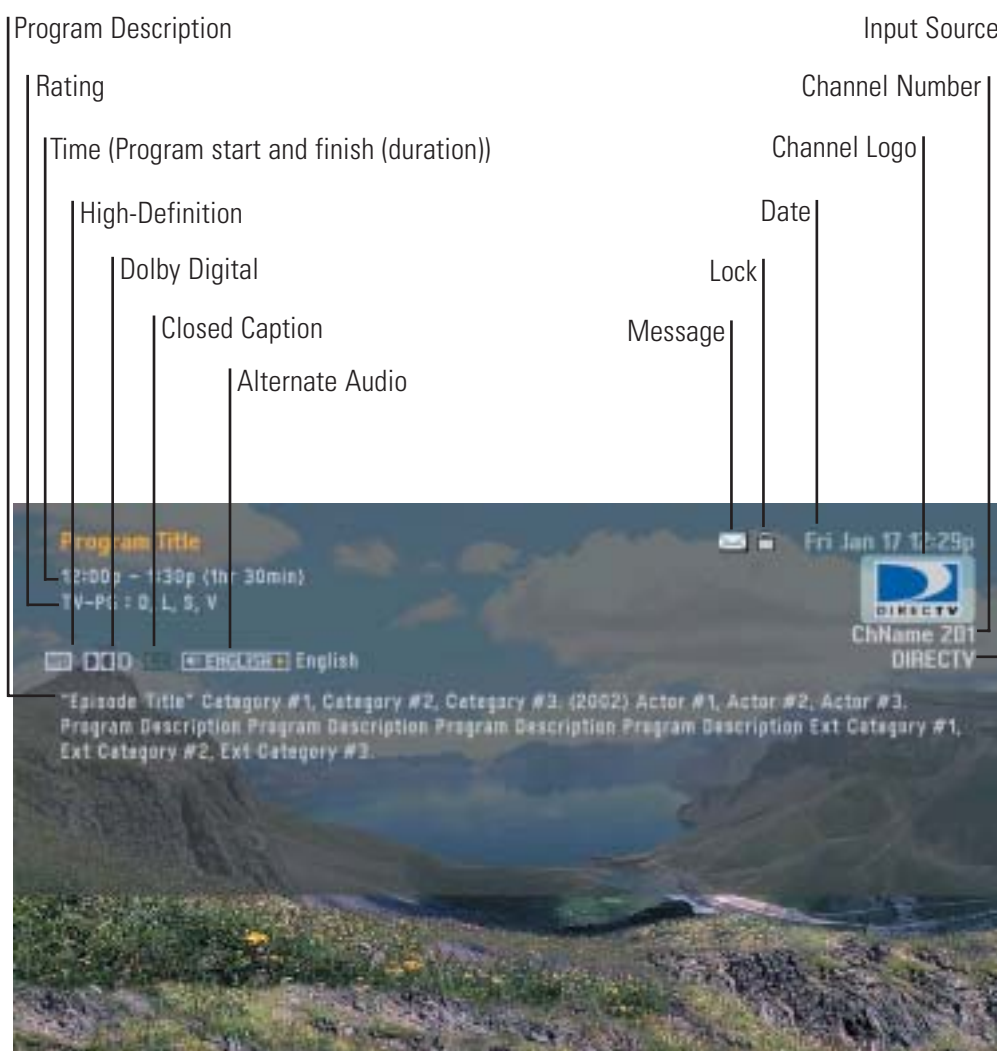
Program Description
Rating
Time (Program start and finish (duration))
High-Definition
Dolby Digital
Closed Caption
Alternate Audio

Input Source
Channel Number
Channel Logo
Date
Lock
Message

Program Title
12:00p – 1:30p (1hr 30min)
TV-PG : D, L, S, V
HD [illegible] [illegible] ENGLISH English

Fri Jan 17 12:29p
DIRECTV
ChName 201
DIRECTV

"Episode Title" Category #1, Category #2, Category #3. (2002) Actor #1, Actor #2, Actor #3. Program Description Program Description Program Description Program Description Ext Category #1, Ext Category #2, Ext Category #3.